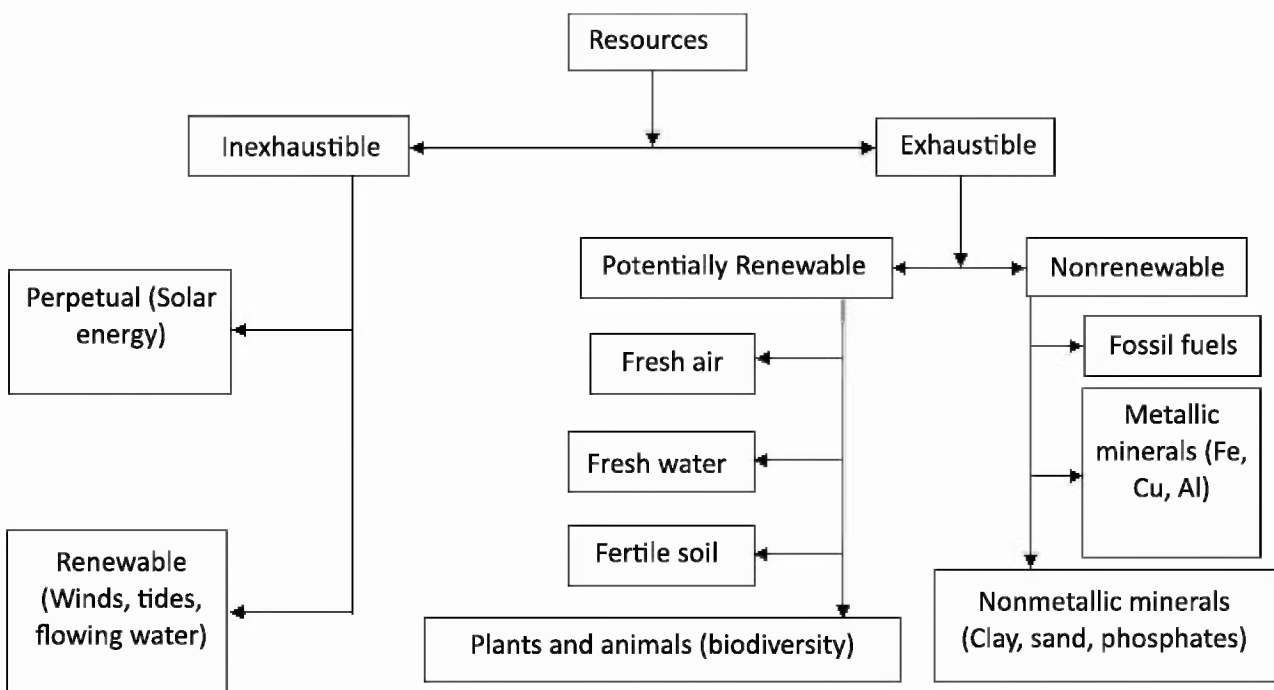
Resources

Inexhaustible

Exhaustible

Perpetual (Solar energy)

Renewable (Winds, tides, flowing water)

Potentially Renewable

Nonrenewable

Fresh air

Fresh water

Fertile soil

Plants and animals (biodiversity)

Fossil fuels

Metallic minerals (Fe, Cu, Al)

Nonmetallic minerals (Clay, sand, phosphates)